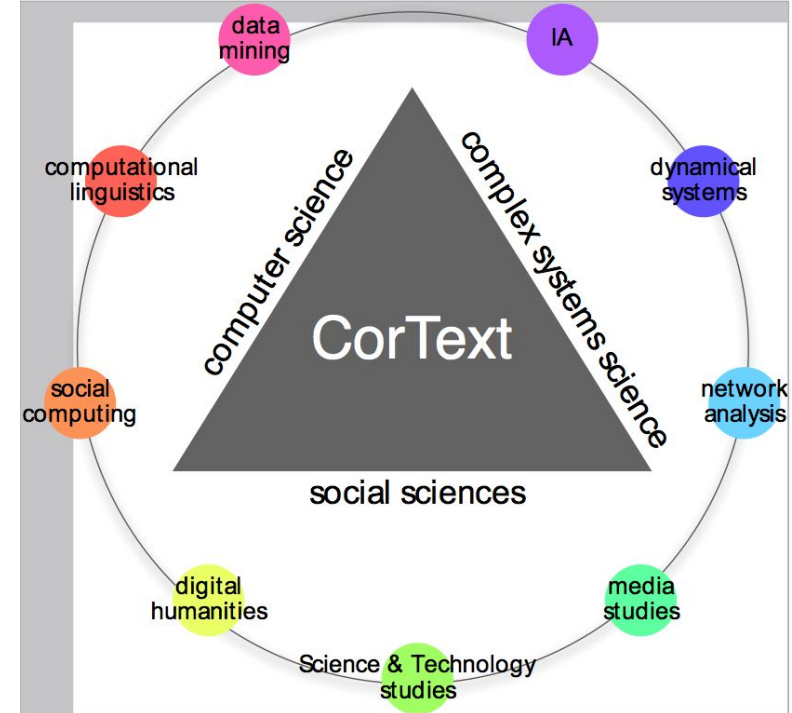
data mining

IA

computational linguistics

dynamical systems

computer science

complex systems science

CorText

social computing

network analysis

social sciences

digital humanities

media studies

Science & Technology studies